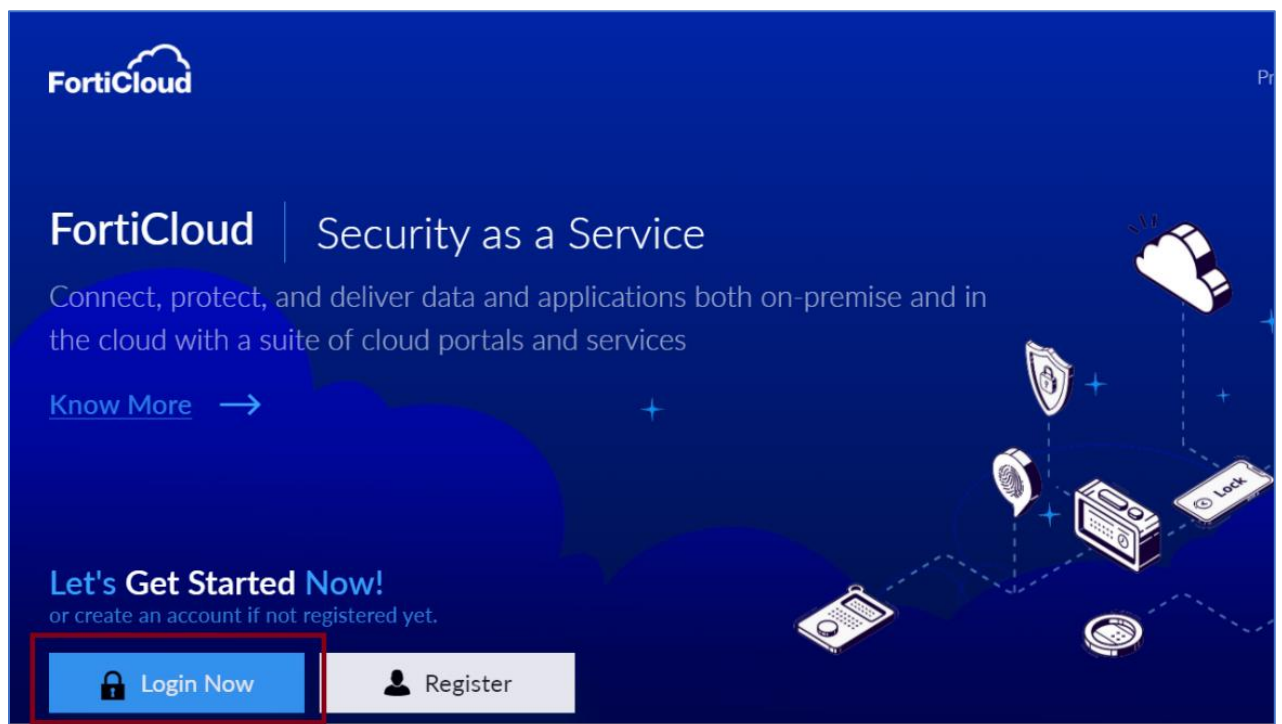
FortiCloud

Pr

FortiCloud | Security as a Service

Connect, protect, and deliver data and applications both on-premise and in the cloud with a suite of cloud portals and services

Know More →

Lock

Let's Get Started Now!
or create an account if not registered yet.

Login Now

Register